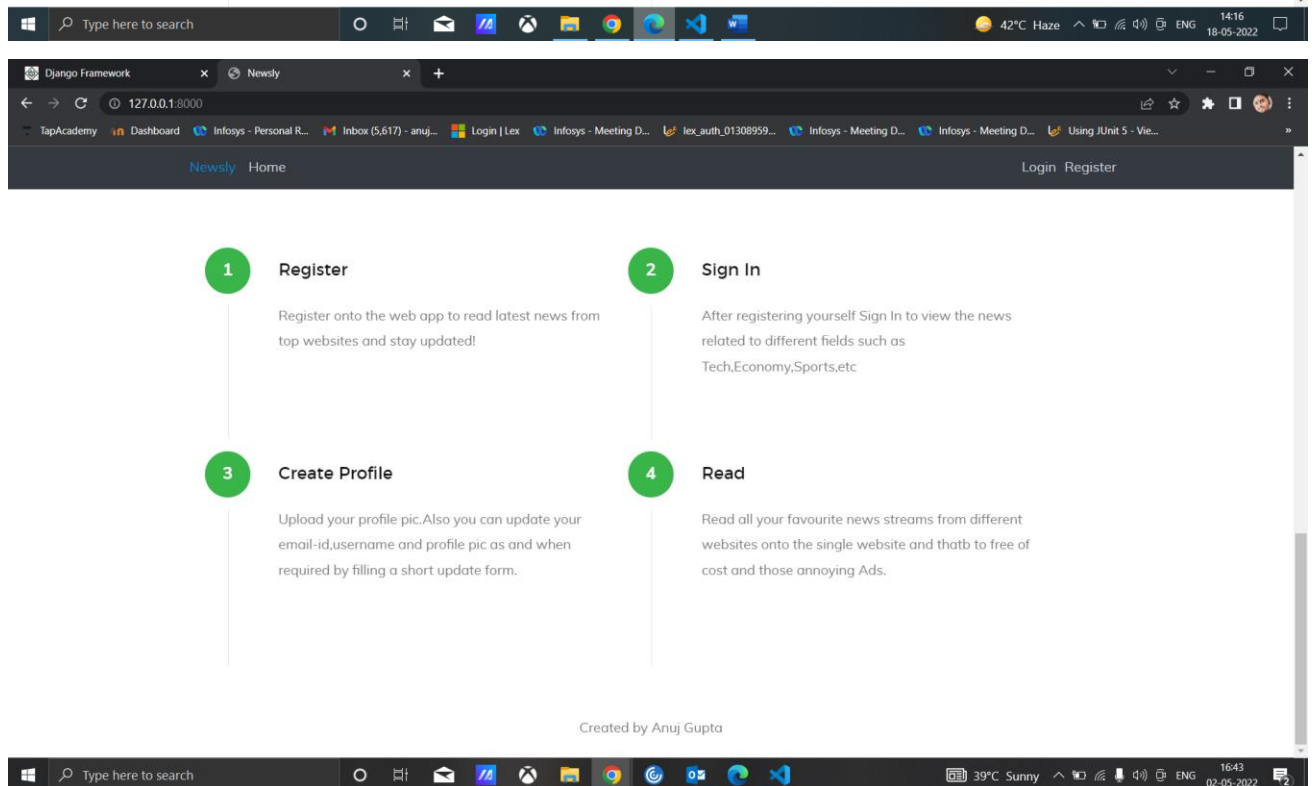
Type here to search

42°C Haze ENG 14:16 18-05-2022

Django Framework × Newsly × +

127.0.0.1:8000

TapAcademy Dashboard Infosys - Personal R... Inbox (5,617) - anuj... Login | Lex Infosys - Meeting D... lex_auth_01308959... Infosys - Meeting D... Infosys - Meeting D... Using JUnit 5 - Vie...

Newsly Home Login Register

1 Register

Register onto the web app to read latest news from top websites and stay updated!

2 Sign In

After registering yourself Sign In to view the news related to different fields such as Tech,Economy,Sports,etc

3 Create Profile

Upload your profile pic.Also you can update your email-id,username and profile pic as and when required by filling a short update form.

4 Read

Read all your favourite news streams from different websites onto the single website and thatb to free of cost and those annoying Ads.

Created by Anuj Gupta

Type here to search

39°C Sunny ENG 16:43 02-05-2022